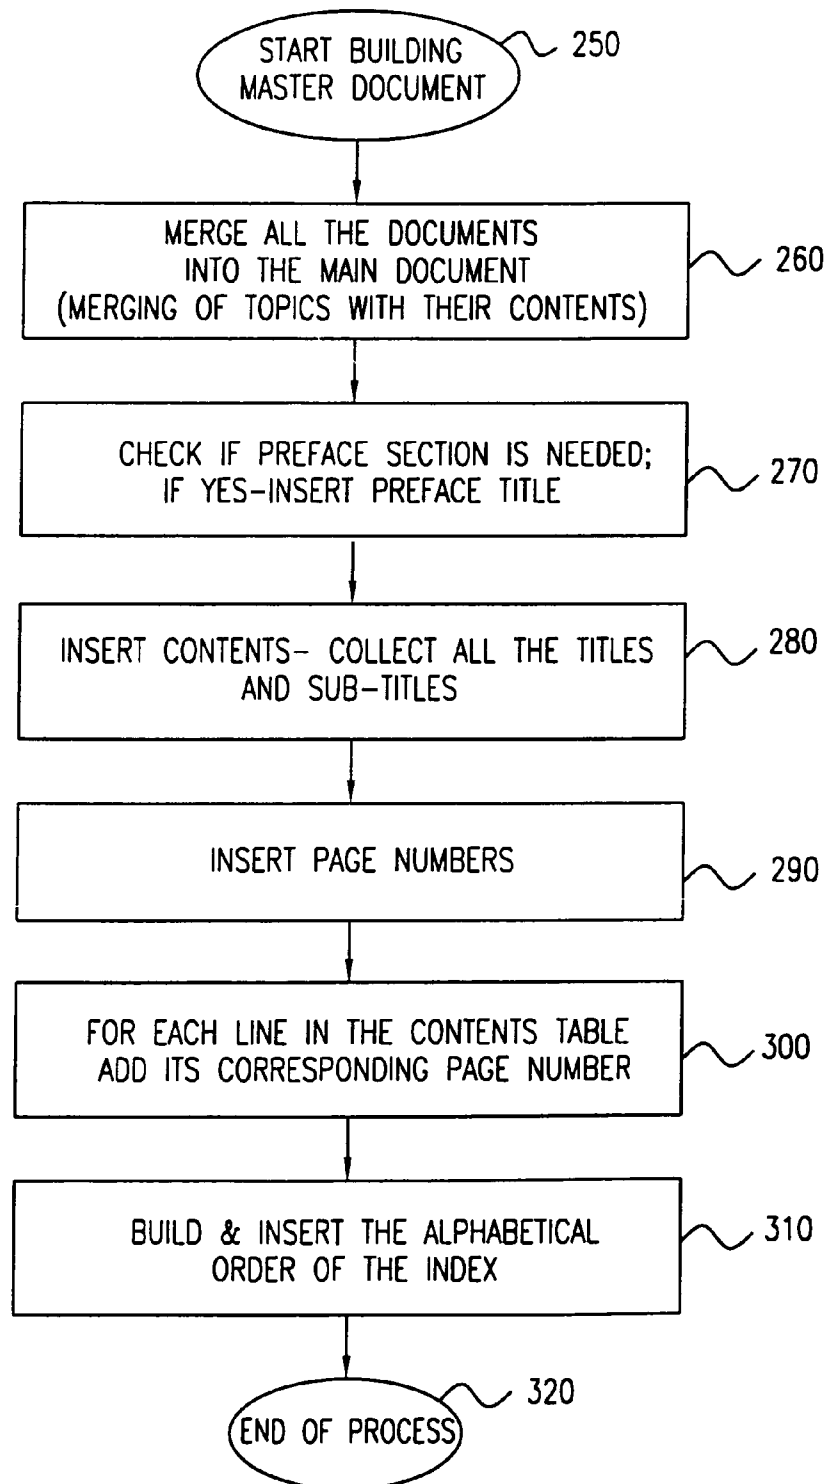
START BUILDING MASTER DOCUMENT

250

MERGE ALL THE DOCUMENTS INTO THE MAIN DOCUMENT (MERGING OF TOPICS WITH THEIR CONTENTS)

260

CHECK IF PREFACE SECTION IS NEEDED; IF YES-INSERT PREFACE TITLE

270

INSERT CONTENTS- COLLECT ALL THE TITLES AND SUB-TITLES

280

INSERT PAGE NUMBERS

290

FOR EACH LINE IN THE CONTENTS TABLE ADD ITS CORRESPONDING PAGE NUMBER

300

BUILD & INSERT THE ALPHABETICAL ORDER OF THE INDEX

310

END OF PROCESS

320